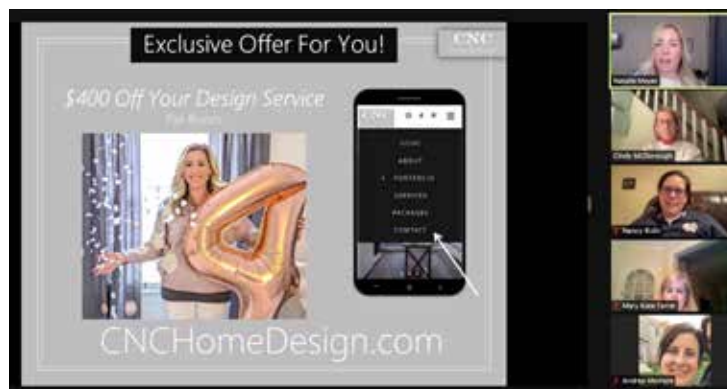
Exclusive Offer For You!

CNC

$400 Off Your Design Service

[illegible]

HOME
ABOUT
PORTFOLIO
SERVICES
PACKAGES
CONTACT

CNCHomeDesign.com

Natalie Meyer

Cindy McDonough

Nancy Rubin

Mary Kate Farrell

Andrea Morrison